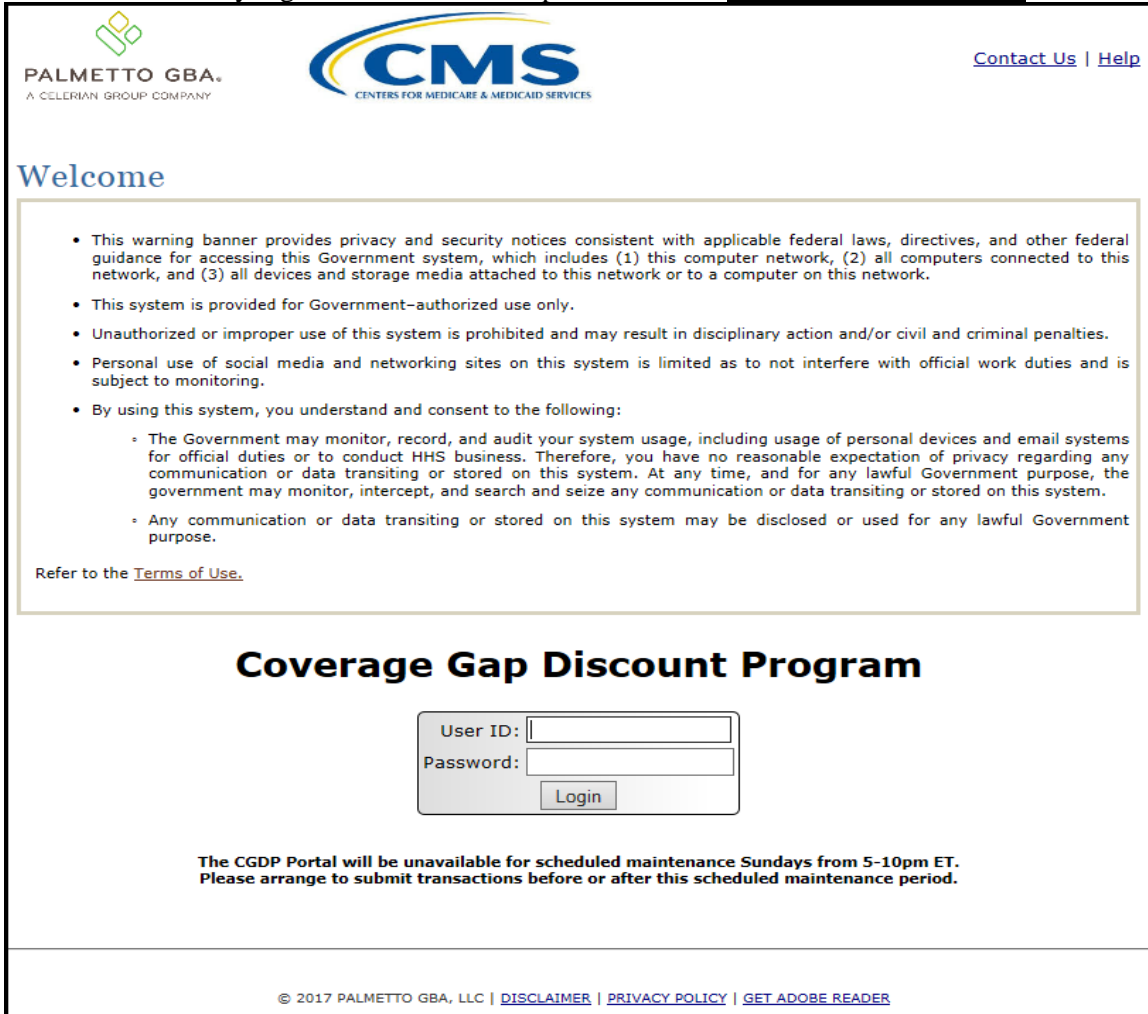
PALMETTO GBA.
A CELERIAN GROUP COMPANY

CMS
CENTERS FOR MEDICARE & MEDICAID SERVICES

Contact Us | Help

Welcome

• This warning banner provides privacy and security notices consistent with applicable federal laws, directives, and other federal guidance for accessing this Government system, which includes (1) this computer network, (2) all computers connected to this network, and (3) all devices and storage media attached to this network or to a computer on this network.

• This system is provided for Government-authorized use only.

• Unauthorized or improper use of this system is prohibited and may result in disciplinary action and/or civil and criminal penalties.

• Personal use of social media and networking sites on this system is limited as to not interfere with official work duties and is subject to monitoring.

• By using this system, you understand and consent to the following:

◦ The Government may monitor, record, and audit your system usage, including usage of personal devices and email systems for official duties or to conduct HHS business. Therefore, you have no reasonable expectation of privacy regarding any communication or data transiting or stored on this system. At any time, and for any lawful Government purpose, the government may monitor, intercept, and search and seize any communication or data transiting or stored on this system.

◦ Any communication or data transiting or stored on this system may be disclosed or used for any lawful Government purpose.

Refer to the Terms of Use.

Coverage Gap Discount Program

User ID:
Password:
Login

The CGDP Portal will be unavailable for scheduled maintenance Sundays from 5-10pm ET.
Please arrange to submit transactions before or after this scheduled maintenance period.

© 2017 PALMETTO GBA, LLC | DISCLAIMER | PRIVACY POLICY | GET ADOBE READER